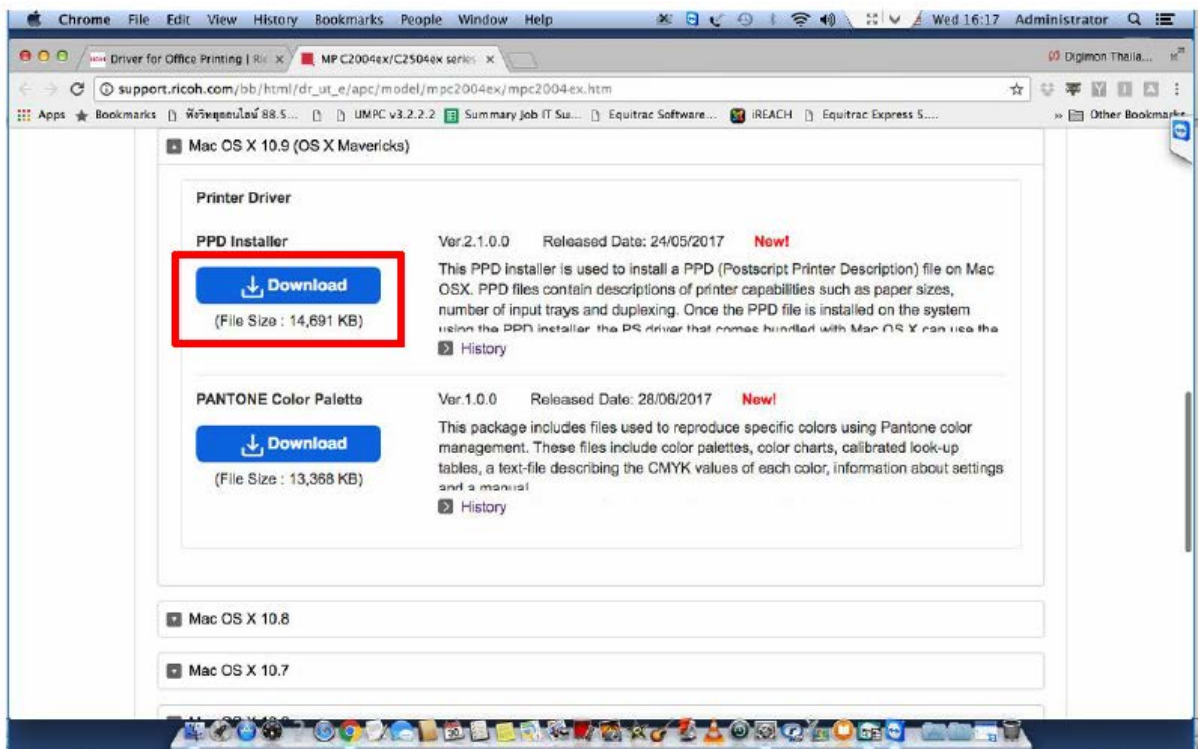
Chrome File Edit View History Bookmarks People Window Help

Wed 16:17 Administrator

Driver for Office Printing | Ric ×

MP C2004ex/C2504ex series ×

Digimon Thaila...

support.ricoh.com/bb/html/dr_ut_e/apc/model/mpc2004ex/mpc2004ex.htm

Apps Bookmarks พี่วิทยุออนไลน์ 88.5... UMPC v3.2.2.2 Summary Job IT Su... Equitrac Software... iREACH Equitrac Express 5.... Other Bookmarks

Mac OS X 10.9 (OS X Mavericks)

Printer Driver

PPD Installer

Download

(File Size : 14,691 KB)

Ver.2.1.0.0 Released Date: 24/05/2017 New!

This PPD installer is used to install a PPD (Postscript Printer Description) file on Mac OSX. PPD files contain descriptions of printer capabilities such as paper sizes, number of input trays and duplexing. Once the PPD file is installed on the system using the PPD installer, the PS driver that comes bundled with Mac OS X can use the

History

PANTONE Color Palette

Download

(File Size : 13,368 KB)

Ver.1.0.0 Released Date: 28/06/2017 New!

This package includes files used to reproduce specific colors using Pantone color management. These files include color palettes, color charts, calibrated look-up tables, a text-file describing the CMYK values of each color, information about settings and a manual

History

Mac OS X 10.8

Mac OS X 10.7